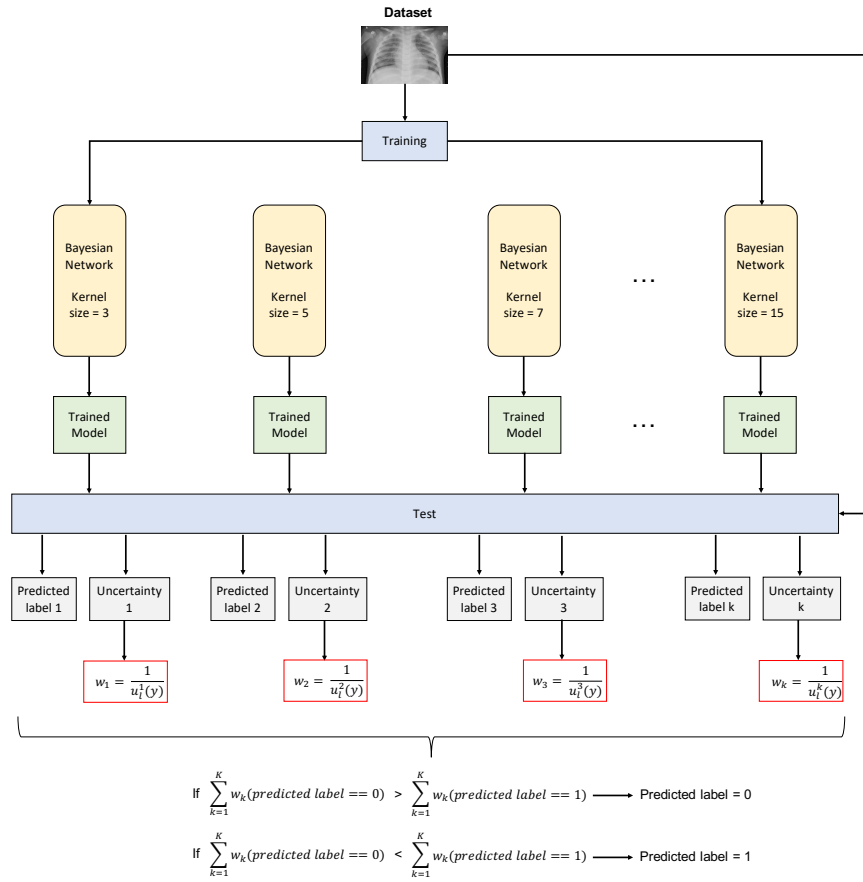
Dataset

Training

Bayesian Network

Kernel size = 3

Bayesian Network

Kernel size = 5

Bayesian Network

Kernel size = 7

...

Bayesian Network

Kernel size = 15

Trained Model

Trained Model

Trained Model

...

Trained Model

Test

Predicted label 1

Uncertainty 1

Predicted label 2

Uncertainty 2

Predicted label 3

Uncertainty 3

Predicted label k

Uncertainty k

$w_1 = \frac{1}{u_i^1(y)}$

$w_2 = \frac{1}{u_i^2(y)}$

$w_3 = \frac{1}{u_i^3(y)}$

$w_k = \frac{1}{u_i^k(y)}$

If $\sum_{k=1}^{K} w_k(predicted\ label == 0) > \sum_{k=1}^{K} w_k(predicted\ label == 1)$ Predicted label = 0

If $\sum_{k=1}^{K} w_k(predicted\ label == 0) < \sum_{k=1}^{K} w_k(predicted\ label == 1)$ Predicted label = 1